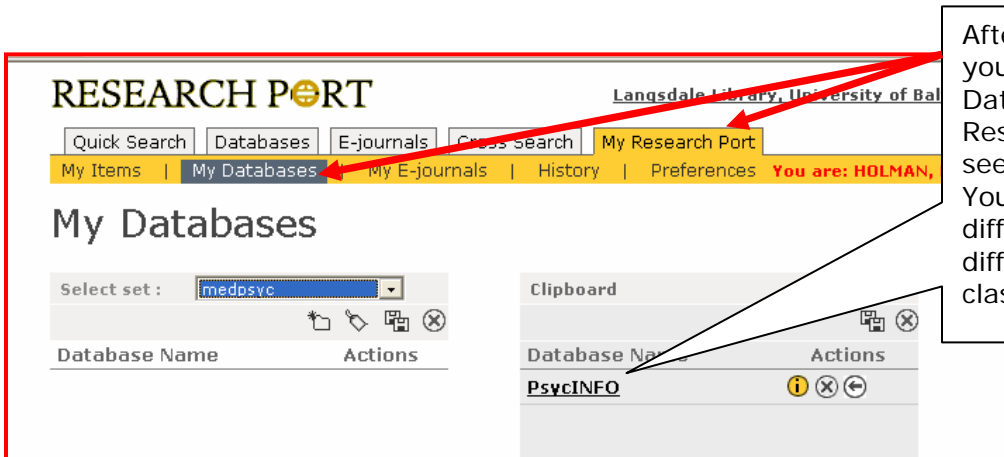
RESEARCH PORT

Langsdale Library, University of Bal

Quick Search | Databases | E-journals | Cross Search | My Research Port

My Items | My Databases | My E-journals | History | Preferences You are: HOLMAN,

My Databases

Select set : medpsyc

Database Name Actions

Clipboard

Database Name Actions

PsycINFO

Aft you Dat Res see You diff diff clas